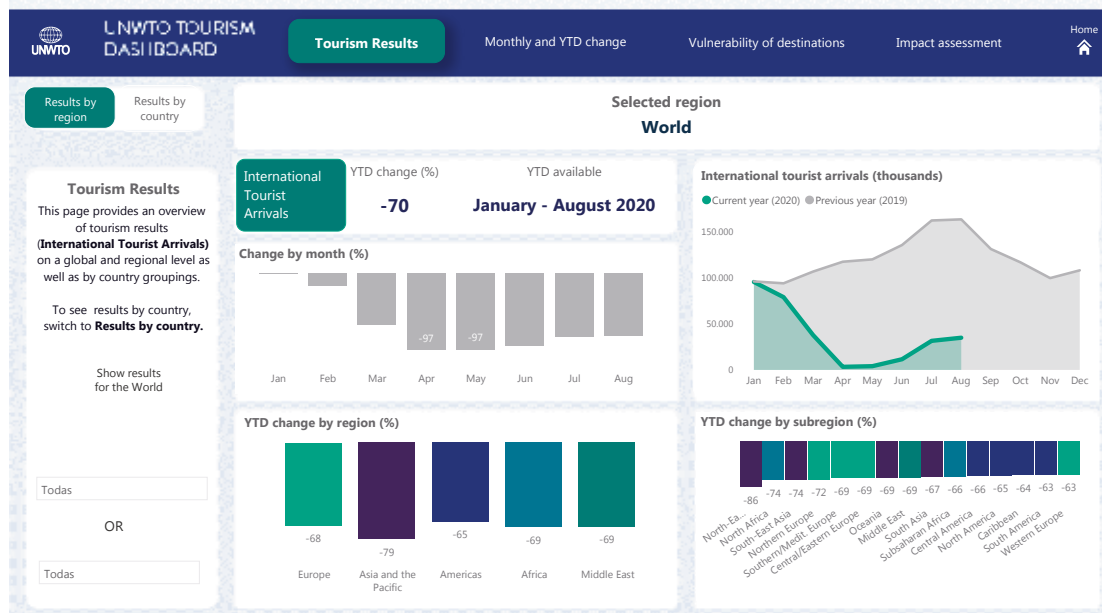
UNWTO

UNWTO TOURISM DASHBOARD

Tourism Results

Monthly and YTD change

Vulnerability of destinations

Impact assessment

Home

Results by region

Results by country

Selected region

World

Tourism Results

This page provides an overview of tourism results (**International Tourist Arrivals**) on a global and regional level as well as by country groupings.

To see results by country, switch to **Results by country.**

Show results for the World

Todas

OR

Todas

International Tourist Arrivals

YTD change (%)

-70

YTD available

January - August 2020

Change by month (%)

-97

-97

Jan Feb Mar Apr May Jun Jul Aug

International tourist arrivals (thousands)

Current year (2020) Previous year (2019)

150.000

100.000

50.000

0

Jan Feb Mar Apr May Jun Jul Aug Sep Oct Nov Dec

YTD change by region (%)

-68 -79 -65 -69 -69

Europe Asia and the Pacific Americas Africa Middle East

YTD change by subregion (%)

-86 -74 -74 -72 -69 -69 -69 -69 -67 -66 -66 -65 -64 -63 -63

North-Ea... North Africa South-East Asia Northern Europe Southern/Medit. Europe Central/Eastern Europe Oceania Middle East South Asia Subsaharan Africa Central America North America Caribbean South America Western Europe